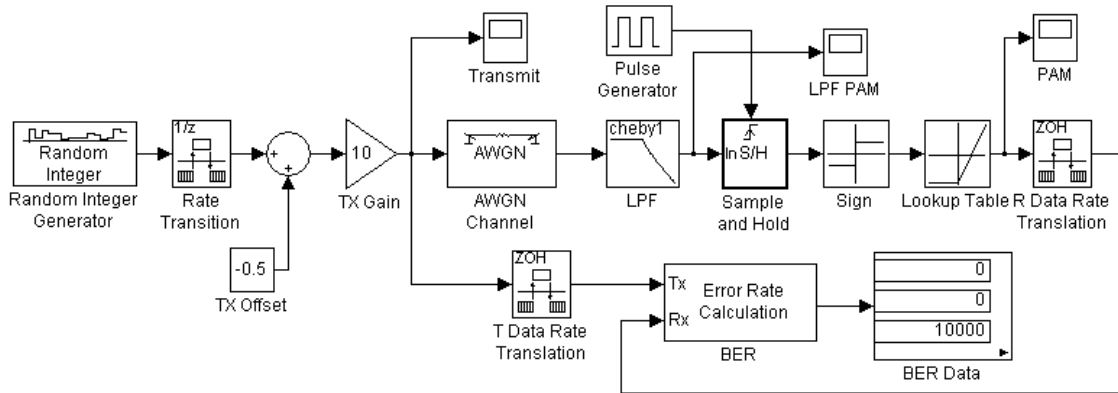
Random Integer

Random Integer Generator

1/z

Rate Transition

+

+

-0.5

TX Offset

10

TX Gain

Transmit

AWGN

AWGN Channel

ZOH

T Data Rate Translation

Pulse Generator

cheby1

LPF

LPF PAM

In S/H

Sample and Hold

Tx

Rx

Error Rate Calculation

BER

Sign

Lookup Table

PAM

ZOH

R Data Rate Translation

0

0

10000

BER Data